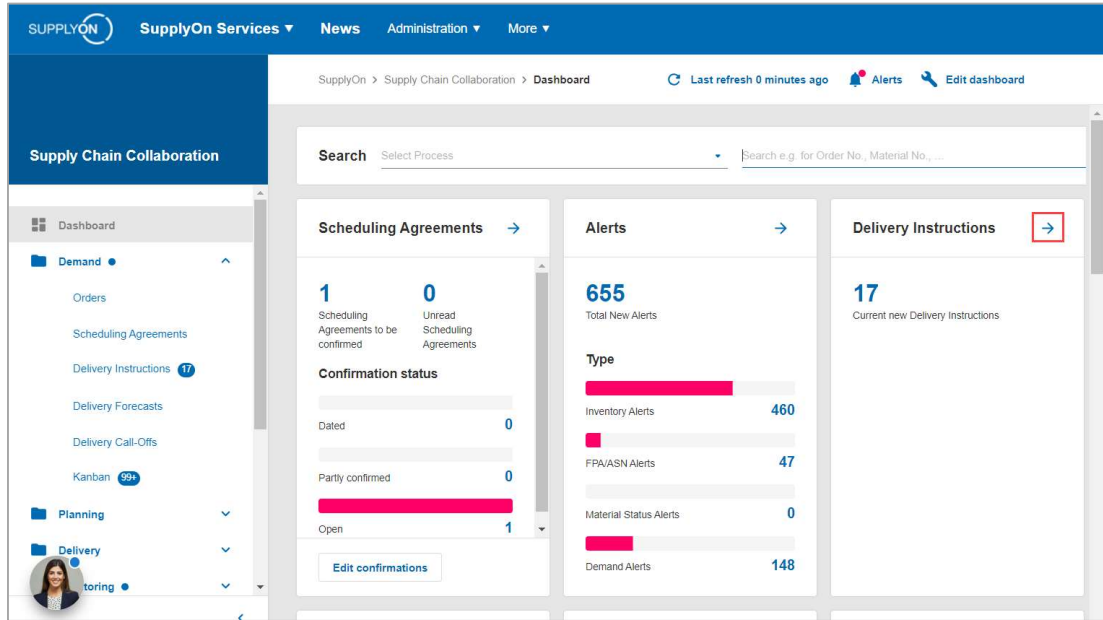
SUPPLYON SupplyOn Services ▾ News Administration ▾ More ▾

SupplyOn > Supply Chain Collaboration > Dashboard

Last refresh 0 minutes ago Alerts Edit dashboard

Supply Chain Collaboration

Dashboard

Demand

Orders

Scheduling Agreements

Delivery Instructions 17

Delivery Forecasts

Delivery Call-Offs

Kanban 99+

Planning

Delivery

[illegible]toring

Search Select Process Search e.g. for Order No., Material No., ...

Scheduling Agreements →

1 Scheduling Agreements to be confirmed

0 Unread Scheduling Agreements

Confirmation status

Dated 0

Partly confirmed 0

Open 1

Edit confirmations

Alerts →

655 Total New Alerts

Type

Inventory Alerts 460

FPA/ASN Alerts 47

Material Status Alerts 0

Demand Alerts 148

Delivery Instructions →

17 Current new Delivery Instructions